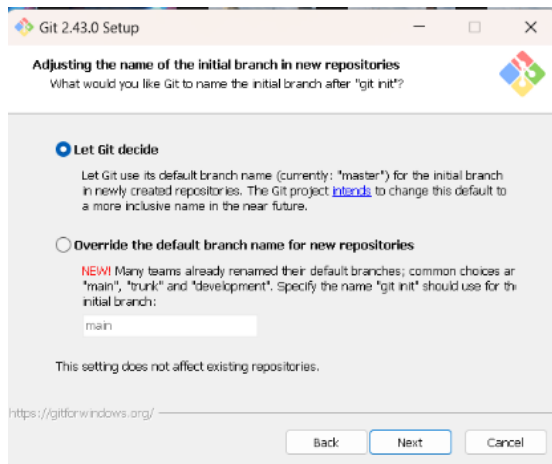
Git 2.43.0 Setup

Adjusting the name of the initial branch in new repositories
What would you like Git to name the initial branch after "git init"?

Let Git decide

Let Git use its default branch name (currently: "master") for the initial branch in newly created repositories. The Git project intends to change this default to a more inclusive name in the near future.

Override the default branch name for new repositories

NEW! Many teams already renamed their default branches; common choices ar "main", "trunk" and "development". Specify the name "git init" should use for th initial branch:

main

This setting does not affect existing repositories.

https://gitforwindows.org/

Back Next Cancel